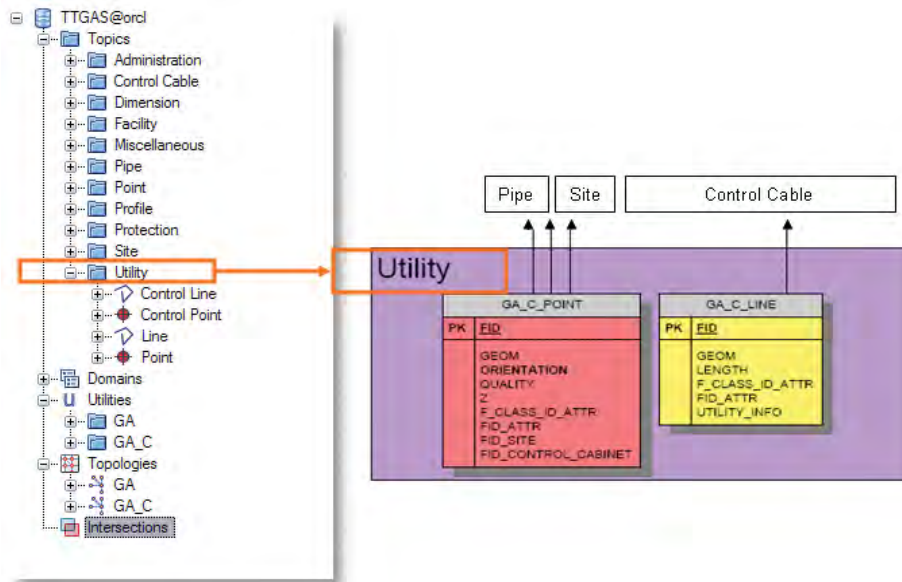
TTGAS@orcl
Topics
Administration
Control Cable
Dimension
Facility
Miscellaneous
Pipe
Point
Profile
Protection
Site
Utility
Control Line
Control Point
Line
Point
Domains
Utilities
GA
GA_C
Topologies
GA
GA_C
Intersections

Pipe
Site
Control Cable

Utility

GA_C_POINT
| PK | FID |
|---|---|
| | GEOM ORIENTATION QUALITY Z F_CLASS_ID_ATTR FID_ATTR FID_SITE FID_CONTROL_CABINET |

GA_C_LINE
| PK | FID |
|---|---|
| | GEOM LENGTH F_CLASS_ID_ATTR FID_ATTR UTILITY_INFO |